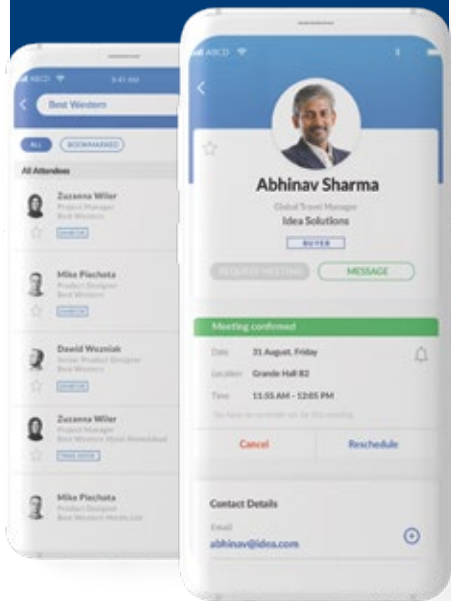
ABCD 9:41 AM

Best Western

ALL BOOKMARKED

All Attendees

Zuzanna Wiler
Product Manager
Best Western
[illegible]

Mike Piechota
Product Designer
Best Western
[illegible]

Dawid Wozniak
Senior Product Designer
Best Western
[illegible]

Zuzanna Wiler
Product Manager
Best Western Hotel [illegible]
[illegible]

Mike Piechota
Product Designer
Best Western Hotels Ltd

ABCD

Abhinav Sharma
Global Travel Manager
Idea Solutions
BUYER

REQUEST MEETING MESSAGE

Meeting confirmed

Date 31 August, Friday
Location Grande Hall B2
Time 11:55 AM - 12:05 PM
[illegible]

Cancel Reschedule

Contact Details
Email
abhinav@idea.com